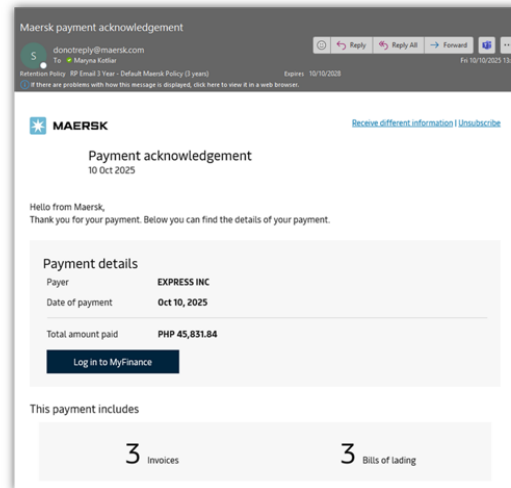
Maersk payment acknowledgement

S donotreply@maersk.com
To Maryna Kotliar

Reply  Reply All  Forward  ...

Fri 10/10/2025 13:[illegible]

Retention Policy RP Email 3 Year - Default Maersk Policy (3 years)  Expires 10/10/2028

If there are problems with how this message is displayed, click here to view it in a web browser.

MAERSK

Receive different information | Unsubscribe

Payment acknowledgement
10 Oct 2025

Hello from Maersk,
Thank you for your payment. Below you can find the details of your payment.

Payment details

Payer EXPRESS INC

Date of payment Oct 10, 2025

Total amount paid PHP 45,831.84

Log in to MyFinance

This payment includes

3 Invoices

3 Bills of lading